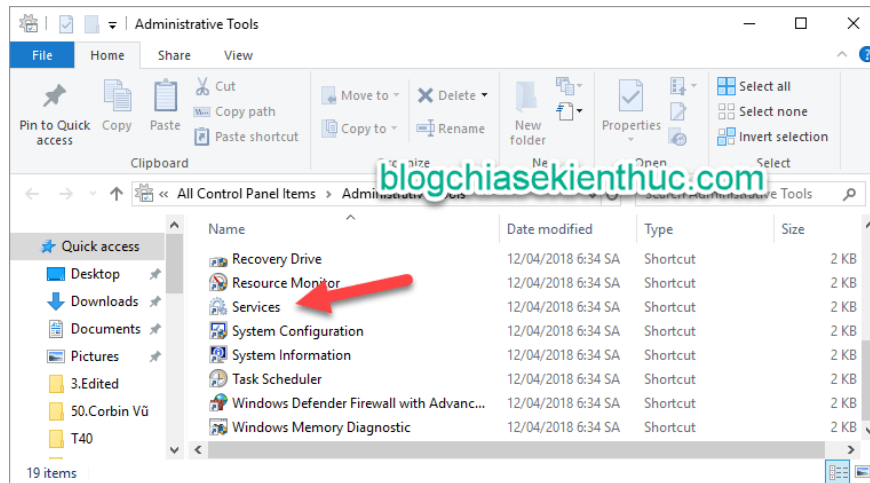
Administrative Tools

File Home Share View

Pin to Quick access Copy Paste Cut Copy path Paste shortcut
Clipboard

Move to Copy to Delete Rename
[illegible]anize

New folder
Ne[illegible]

Properties
Open

Select all Select none Invert selection
Select

« All Control Panel Items › Administrative Tools

blogchiasekienthuc.com

Search Administrative Tools

Quick access
Desktop
Downloads
Documents
Pictures
3.Edited
50.Corbin Vũ
T40

| Name | Date modified | Type | Size |
|---|---|---|---|
| Recovery Drive | 12/04/2018 6:34 SA | Shortcut | 2 KB |
| Resource Monitor | 12/04/2018 6:34 SA | Shortcut | 2 KB |
| Services | 12/04/2018 6:34 SA | Shortcut | 2 KB |
| System Configuration | 12/04/2018 6:34 SA | Shortcut | 2 KB |
| System Information | 12/04/2018 6:34 SA | Shortcut | 2 KB |
| Task Scheduler | 12/04/2018 6:34 SA | Shortcut | 2 KB |
| Windows Defender Firewall with Advanc... | 12/04/2018 6:34 SA | Shortcut | 2 KB |
| Windows Memory Diagnostic | 12/04/2018 6:34 SA | Shortcut | 2 KB |

19 items